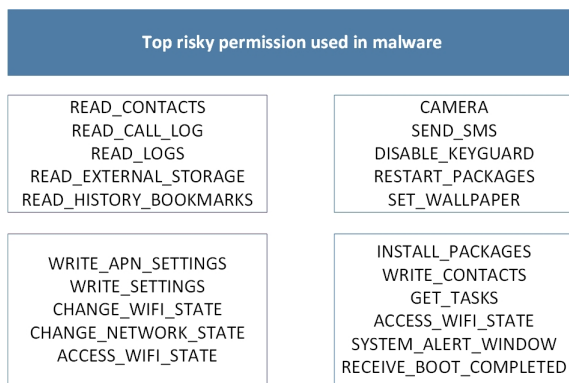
Top risky permission used in malware

READ_CONTACTS
READ_CALL_LOG
READ_LOGS
READ_EXTERNAL_STORAGE
READ_HISTORY_BOOKMARKS

CAMERA
SEND_SMS
DISABLE_KEYGUARD
RESTART_PACKAGES
SET_WALLPAPER

WRITE_APN_SETTINGS
WRITE_SETTINGS
CHANGE_WIFI_STATE
CHANGE_NETWORK_STATE
ACCESS_WIFI_STATE

INSTALL_PACKAGES
WRITE_CONTACTS
GET_TASKS
ACCESS_WIFI_STATE
SYSTEM_ALERT_WINDOW
RECEIVE_BOOT_COMPLETED